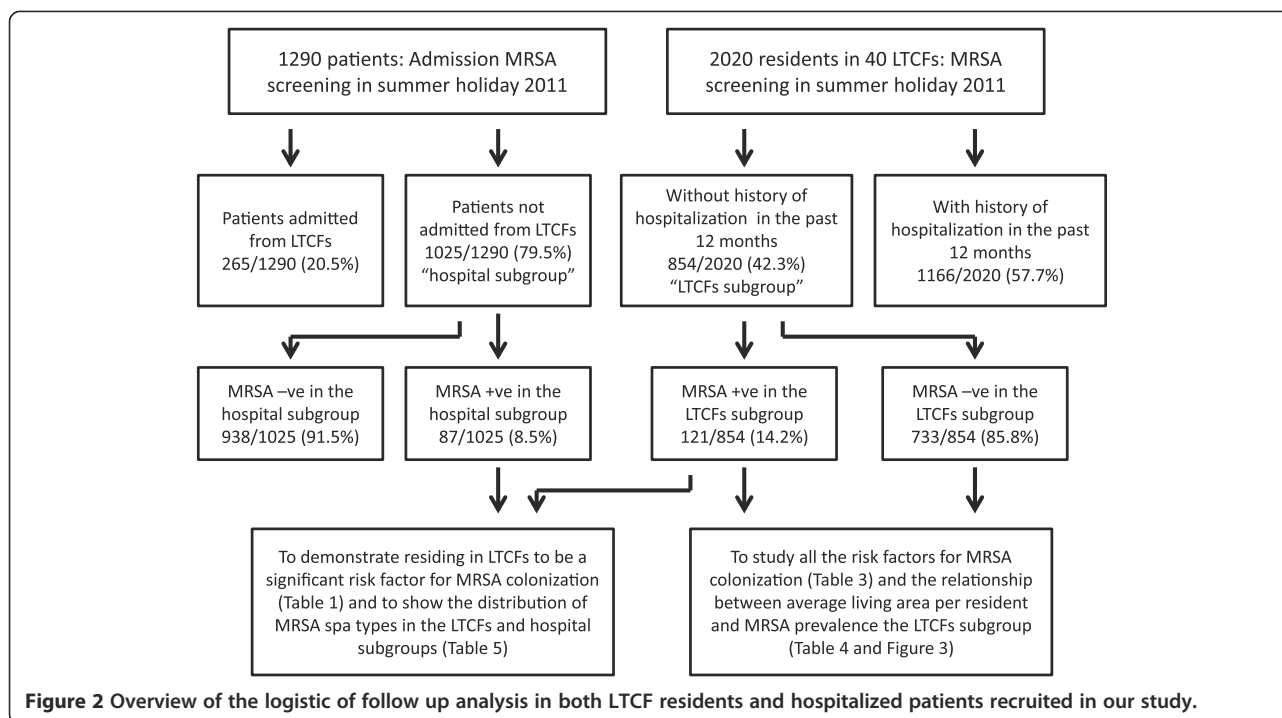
1290 patients: Admission MRSA screening in summer holiday 2011

2020 residents in 40 LTCFs: MRSA screening in summer holiday 2011

Patients admitted from LTCFs 265/1290 (20.5%)

Patients not admitted from LTCFs 1025/1290 (79.5%) "hospital subgroup"

Without history of hospitalization in the past 12 months 854/2020 (42.3%) "LTCFs subgroup"

With history of hospitalization in the past 12 months 1166/2020 (57.7%)

MRSA –ve in the hospital subgroup 938/1025 (91.5%)

MRSA +ve in the hospital subgroup 87/1025 (8.5%)

MRSA +ve in the LTCFs subgroup 121/854 (14.2%)

MRSA –ve in the LTCFs subgroup 733/854 (85.8%)

To demonstrate residing in LTCFs to be a significant risk factor for MRSA colonization (Table 1) and to show the distribution of MRSA spa types in the LTCFs and hospital subgroups (Table 5)

To study all the risk factors for MRSA colonization (Table 3) and the relationship between average living area per resident and MRSA prevalence the LTCFs subgroup (Table 4 and Figure 3)

Figure 2 Overview of the logistic of follow up analysis in both LTCF residents and hospitalized patients recruited in our study.